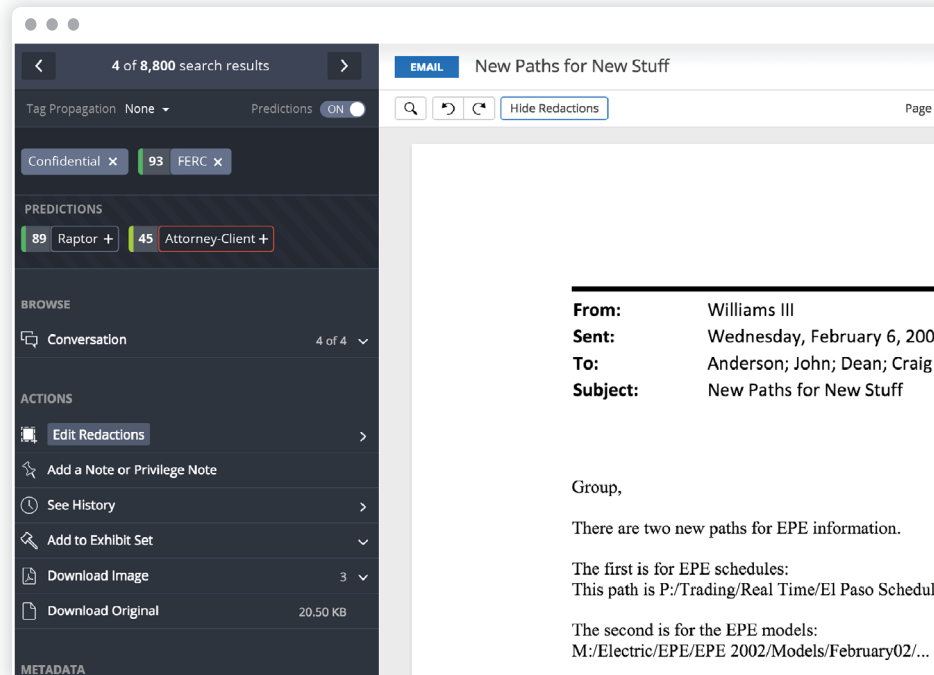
4 of 8,800 search results

Tag Propagation None

Predictions ON

Confidential ×

93 FERC ×

PREDICTIONS

89 Raptor +

45 Attorney-Client +

BROWSE

Conversation 4 of 4

ACTIONS

Edit Redactions

Add a Note or Privilege Note

See History

Add to Exhibit Set

Download Image 3

Download Original 20.50 KB

METADATA

EMAIL New Paths for New Stuff

Hide Redactions

Page

From: Williams III
Sent: Wednesday, February 6, 200
To: Anderson; John; Dean; Craig
Subject: New Paths for New Stuff

Group,

There are two new paths for EPE information.

The first is for EPE schedules:
This path is P:/Trading/Real Time/El Paso Schedul

The second is for the EPE models:
M:/Electric/EPE/EPE 2002/Models/February02/...